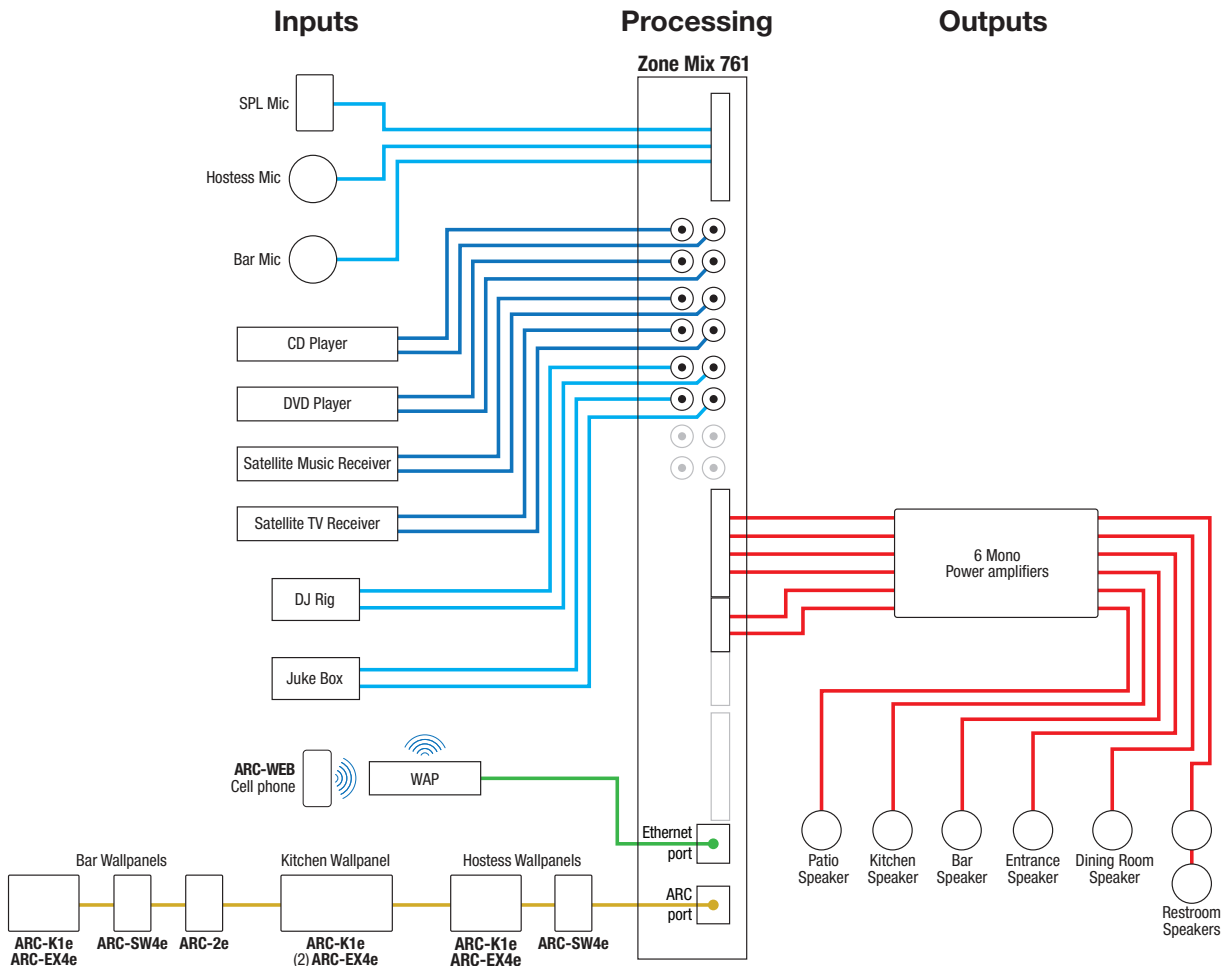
Inputs

Processing

Outputs

Zone Mix 761

SPL Mic

Hostess Mic

Bar Mic

CD Player

DVD Player

Satellite Music Receiver

Satellite TV Receiver

DJ Rig

Juke Box

ARC-WEB
Cell phone

WAP

6 Mono
Power amplifiers

Ethernet port

ARC port

Patio Speaker

Kitchen Speaker

Bar Speaker

Entrance Speaker

Dining Room Speaker

Restroom Speakers

Bar Wallpanels

Kitchen Wallpanel

Hostess Wallpanels

ARC-K1e
ARC-EX4e

ARC-SW4e

ARC-2e

ARC-K1e
(2) ARC-EX4e

ARC-K1e
ARC-EX4e

ARC-SW4e